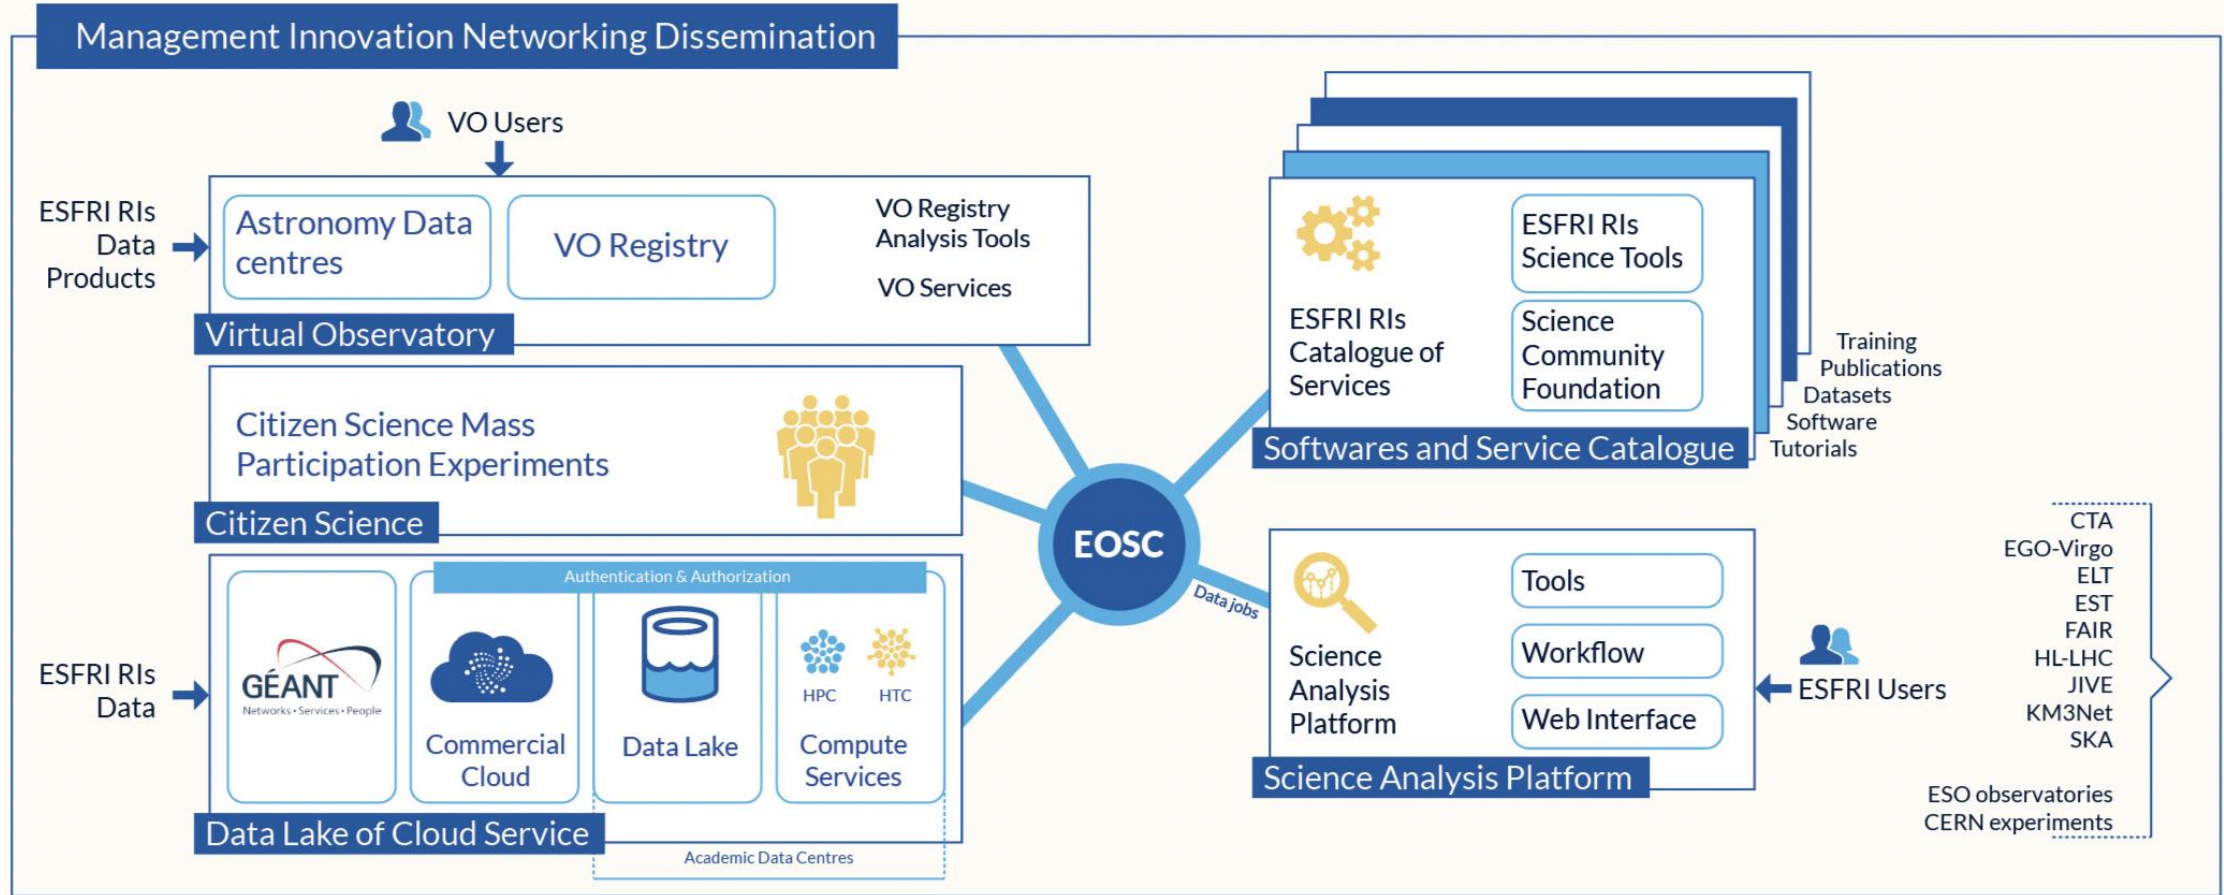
Management Innovation Networking Dissemination

VO Users

ESFRI RIs Data Products

Astronomy Data centres

VO Registry

VO Registry Analysis Tools

VO Services

Virtual Observatory

Citizen Science Mass Participation Experiments

Citizen Science

ESFRI RIs Data

Authentication & Authorization

GÉANT
Networks • Services • People

Commercial Cloud

Data Lake

HPC

HTC

Compute Services

Data Lake of Cloud Service

Academic Data Centres

EOSC

Data jobs

ESFRI RIs Catalogue of Services

ESFRI RIs Science Tools

Science Community Foundation

Softwares and Service Catalogue

Training
Publications
Datasets
Software
Tutorials

Science Analysis Platform

Tools

Workflow

Web Interface

Science Analysis Platform

ESFRI Users

CTA
EGO-Virgo
ELT
EST
FAIR
HL-LHC
JIVE
KM3Net
SKA

ESO observatories
CERN experiments